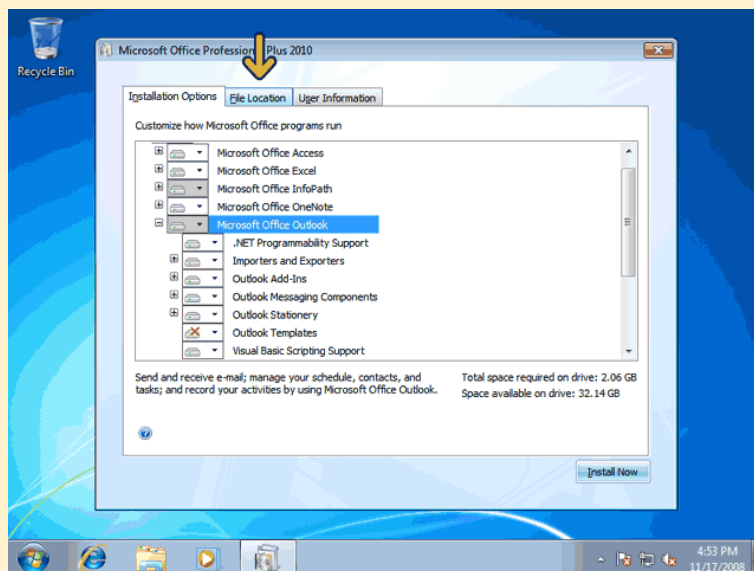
Recycle Bin

Microsoft Office Professio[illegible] Plus 2010

Installation Options | File Location | User Information

Customize how Microsoft Office programs run

Microsoft Office Access
Microsoft Office Excel
Microsoft Office InfoPath
Microsoft Office OneNote
Microsoft Office Outlook
.NET Programmability Support
Importers and Exporters
Outlook Add-Ins
Outlook Messaging Components
Outlook Stationery
Outlook Templates
Visual Basic Scripting Support

Send and receive e-mail; manage your schedule, contacts, and tasks; and record your activities by using Microsoft Office Outlook.

Total space required on drive: 2.06 GB
Space available on drive: 32.14 GB

Install Now

4:53 PM
11/17/2008